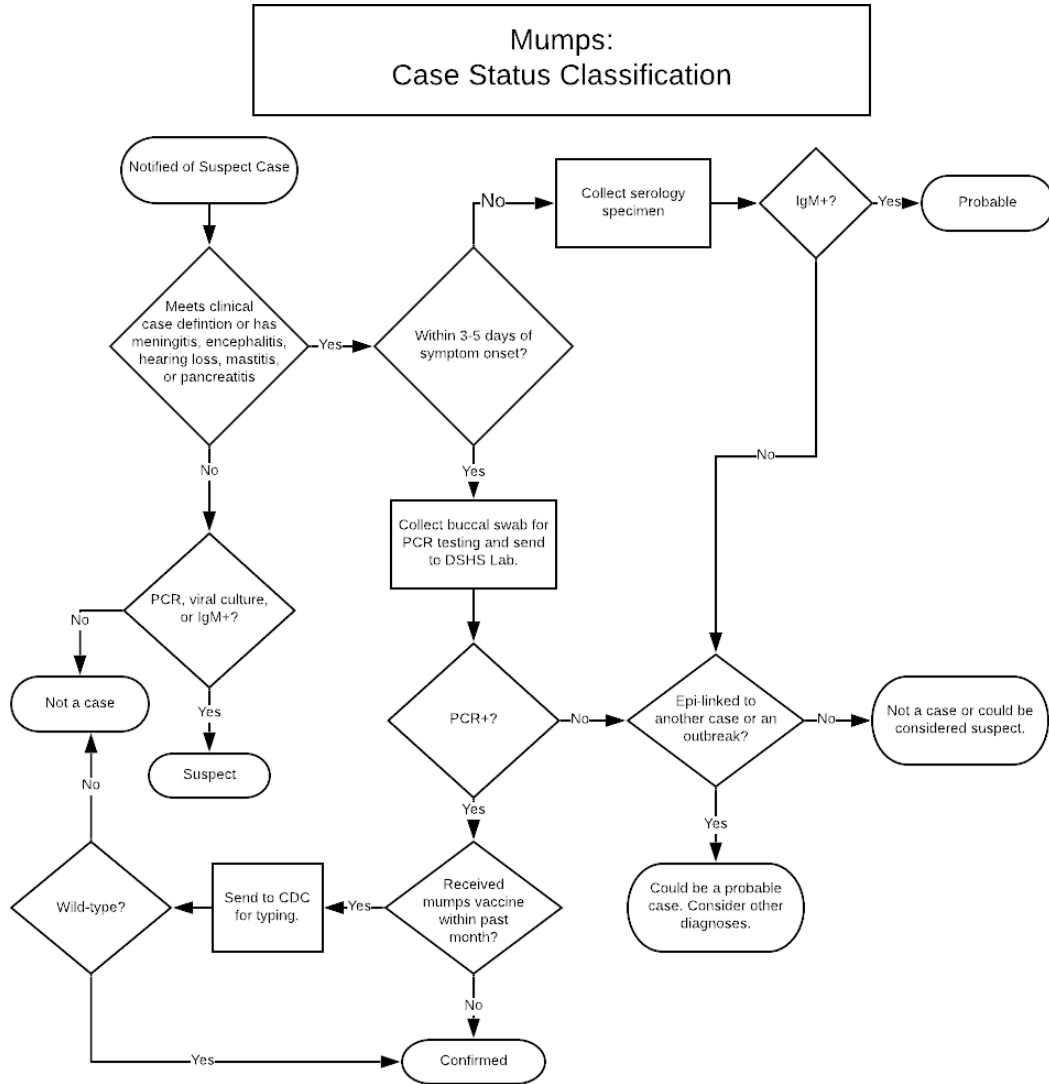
Mumps:
Case Status Classification

Notified of Suspect Case

Meets clinical case defintion or has meningitis, encephalitis, hearing loss, mastitis, or pancreatitis

Yes

Within 3-5 days of symptom onset?

No

Collect serology specimen

IgM+?

Yes

Probable

No

Yes

Collect buccal swab for PCR testing and send to DSHS Lab.

No

PCR, viral culture, or IgM+?

No

Not a case

Yes

Suspect

PCR+?

No

Epi-linked to another case or an outbreak?

No

Not a case or could be considered suspect.

Yes

Could be a probable case. Consider other diagnoses.

Yes

Received mumps vaccine within past month?

Yes

Send to CDC for typing.

Wild-type?

No

No

Yes

Confirmed